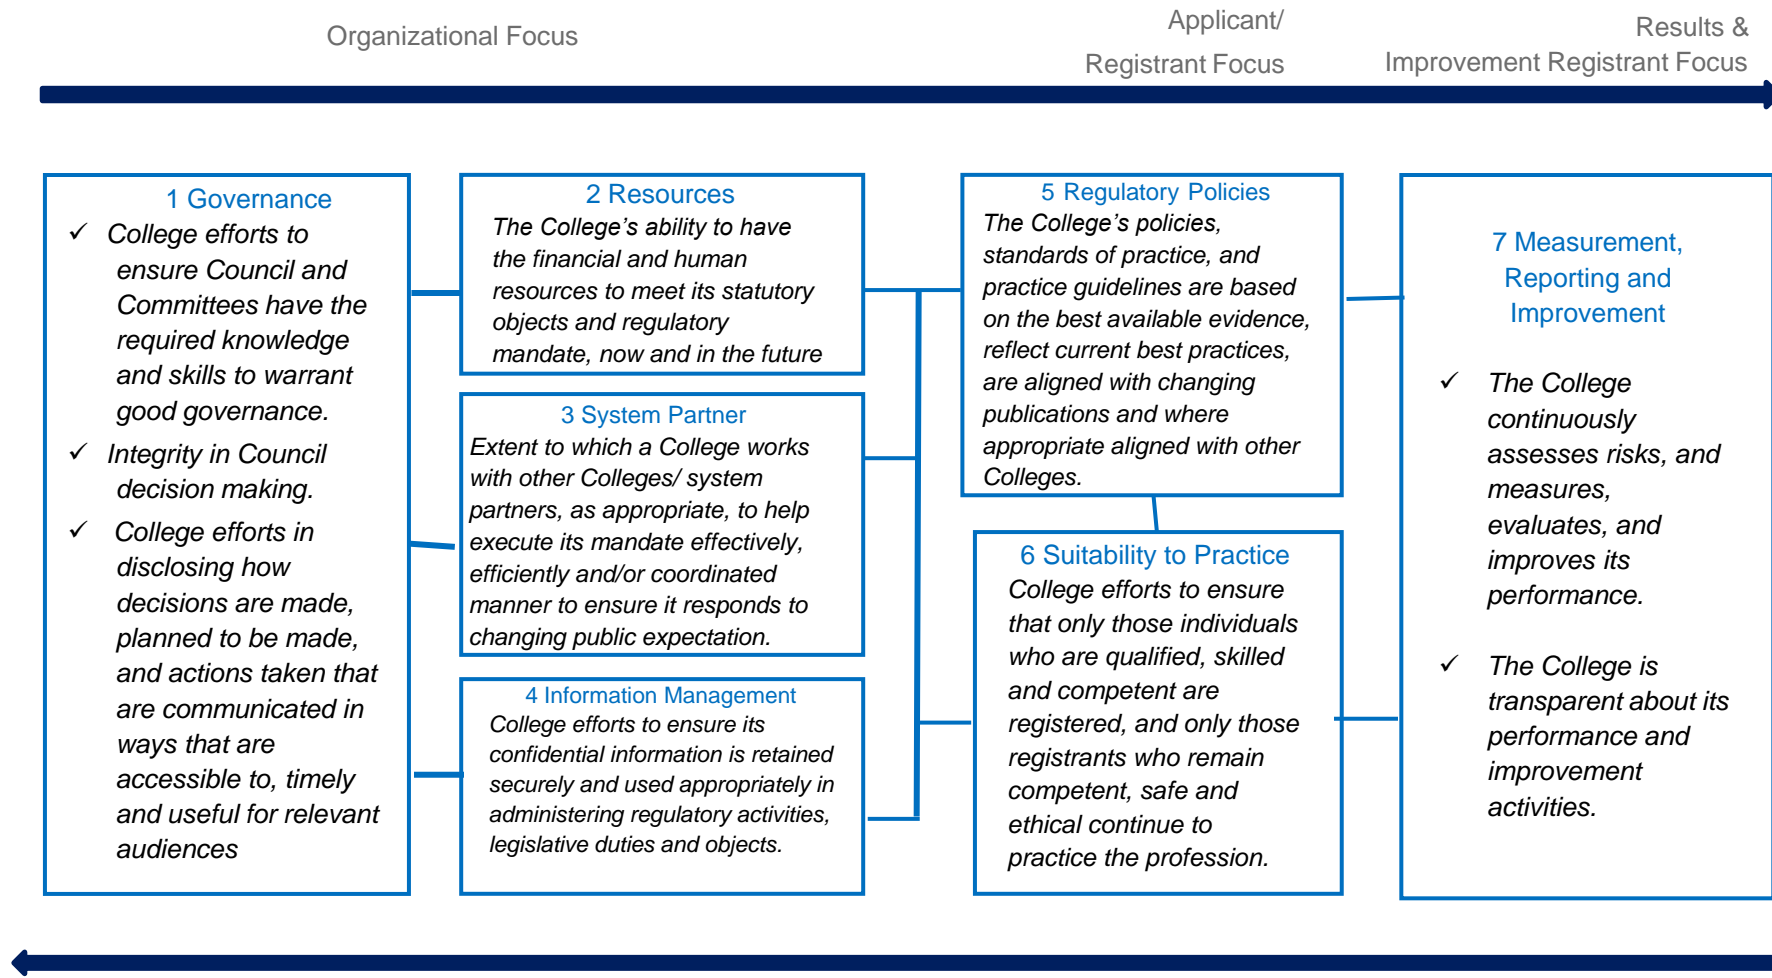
Organizational Focus

Applicant/ Registrant Focus

Results & Improvement Registrant Focus

1 Governance

✓ College efforts to ensure Council and Committees have the required knowledge and skills to warrant good governance.

✓ Integrity in Council decision making.

✓ College efforts in disclosing how decisions are made, planned to be made, and actions taken that are communicated in ways that are accessible to, timely and useful for relevant audiences

2 Resources

The College's ability to have the financial and human resources to meet its statutory objects and regulatory mandate, now and in the future

3 System Partner

Extent to which a College works with other Colleges/ system partners, as appropriate, to help execute its mandate effectively, efficiently and/or coordinated manner to ensure it responds to changing public expectation.

4 Information Management

College efforts to ensure its confidential information is retained securely and used appropriately in administering regulatory activities, legislative duties and objects.

5 Regulatory Policies

The College's policies, standards of practice, and practice guidelines are based on the best available evidence, reflect current best practices, are aligned with changing publications and where appropriate aligned with other Colleges.

6 Suitability to Practice

College efforts to ensure that only those individuals who are qualified, skilled and competent are registered, and only those registrants who remain competent, safe and ethical continue to practice the profession.

7 Measurement, Reporting and Improvement

✓ The College continuously assesses risks, and measures, evaluates, and improves its performance.

✓ The College is transparent about its performance and improvement activities.